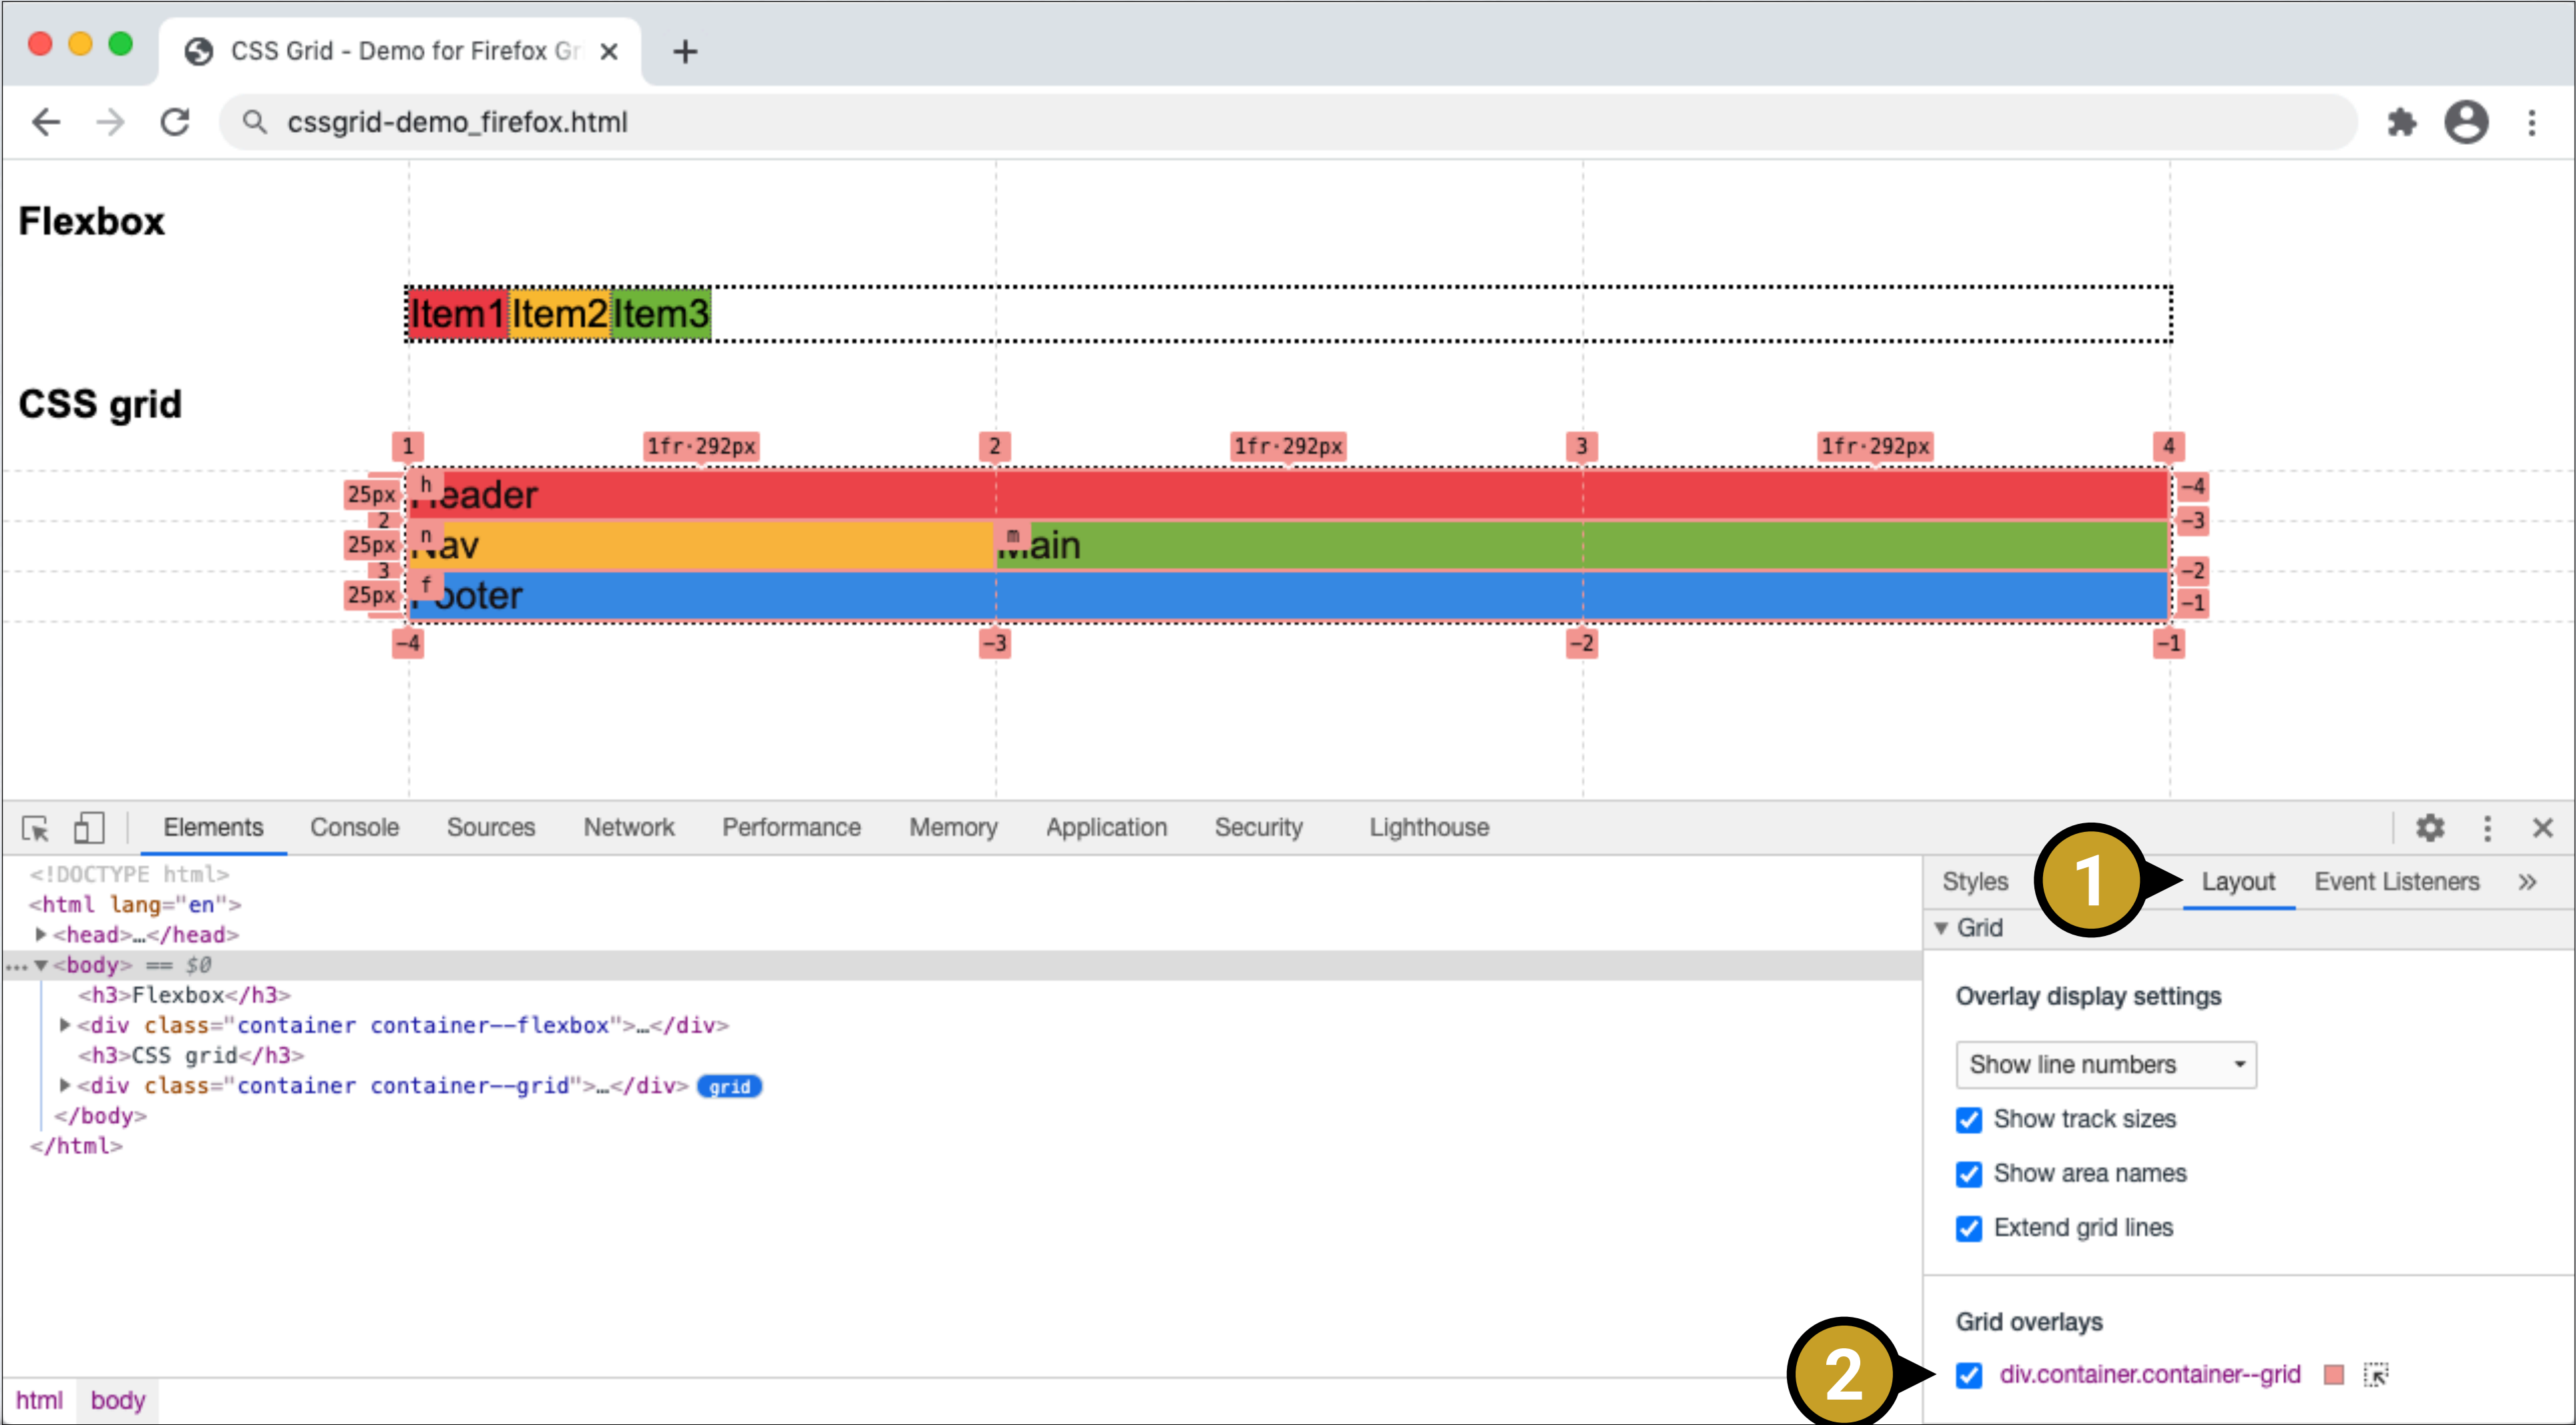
CSS Grid - Demo for Firefox Gr ×

cssgrid-demo_firefox.html

Flexbox

Item1 Item2 Item3

CSS grid

1 1fr·292px 2 1fr·292px 3 1fr·292px 4

25px h Header −4
2 −3
25px n Nav m Main
3 −2
25px f Footer −1

−4 −3 −2 −1

Elements Console Sources Network Performance Memory Application Security Lighthouse

<!DOCTYPE html>
<html lang="en">
▶<head>…</head>
… ▼<body> == $0
<h3>Flexbox</h3>
▶<div class="container container--flexbox">…</div>
<h3>CSS grid</h3>
▶<div class="container container--grid">…</div> grid
</body>
</html>

html body

Styles 1 Layout Event Listeners »

▼ Grid

Overlay display settings

Show line numbers

Show track sizes

Show area names

Extend grid lines

Grid overlays

2 div.container.container--grid